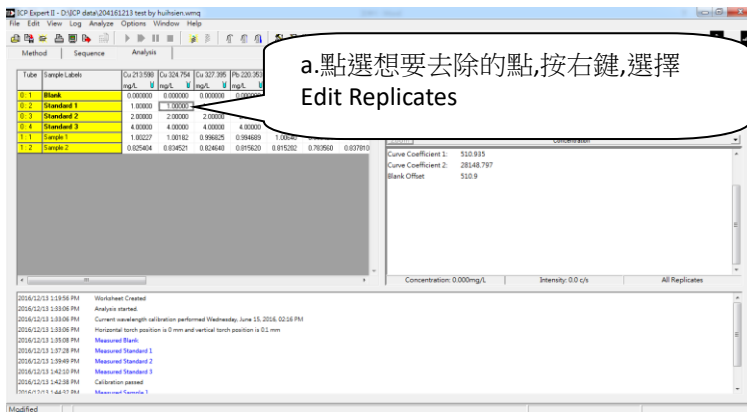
ICP Expert II - D:\ICP data\204161213 test by huihsien.wmq

File Edit View Log Analyze Options Window Help

Method Sequence Analysis

a.點選想要去除的點,按右鍵,選擇 Edit Replicates

| Tube | Sample Labels | Cu 213.598 mg/L | Cu 324.754 mg/L | Cu 327.395 mg/L | Pb 220.353 mg/L | | | |
|---|---|---|---|---|---|---|---|---|
| 0 : 1 | Blank | 0.000000 | 0.000000 | 0.000000 | 0.000000 | | | |
| 0 : 2 | Standard 1 | 1.00000 | 1.00000 | | | | | |
| 0 : 3 | Standard 2 | 2.00000 | 2.00000 | 2.00000 | | | | |
| 0 : 4 | Standard 3 | 4.00000 | 4.00000 | 4.00000 | 4.00000 | | | |
| 1 : 1 | Sample 1 | 1.00227 | 1.00182 | 0.996825 | 0.994689 | 1.00640 | | |
| 1 : 2 | Sample 2 | 0.825404 | 0.834521 | 0.824640 | 0.815620 | 0.815282 | 0.783560 | 0.837810 |

Concentration

Curve Coefficient 1: 510.935
Curve Coefficient 2: 28148.797
Blank Offset 510.9

Concentration: 0.000mg/L Intensity: 0.0 c/s All Replicates

2016/12/13 1:19:56 PM Worksheet Created
2016/12/13 1:33:06 PM Analysis started.
2016/12/13 1:33:06 PM Current wavelength calibration performed Wednesday, June 15, 2016, 02:16 PM
2016/12/13 1:33:06 PM Horizontal torch position is 0 mm and vertical torch position is 0.1 mm
2016/12/13 1:35:08 PM Measured Blank
2016/12/13 1:37:28 PM Measured Standard 1
2016/12/13 1:39:49 PM Measured Standard 2
2016/12/13 1:42:10 PM Measured Standard 3
2016/12/13 1:42:38 PM Calibration passed
2016/12/13 1:44:32 PM Measured Sample 1

Modified